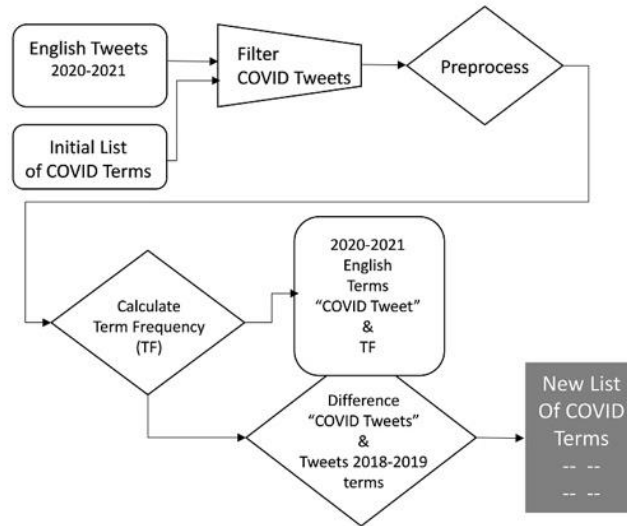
English Tweets 2020-2021

Initial List of COVID Terms

Filter COVID Tweets

Preprocess

Calculate Term Frequency (TF)

2020-2021 English Terms "COVID Tweet" & TF

Difference "COVID Tweets" & Tweets 2018-2019 terms

New List Of COVID Terms
-- --
-- --